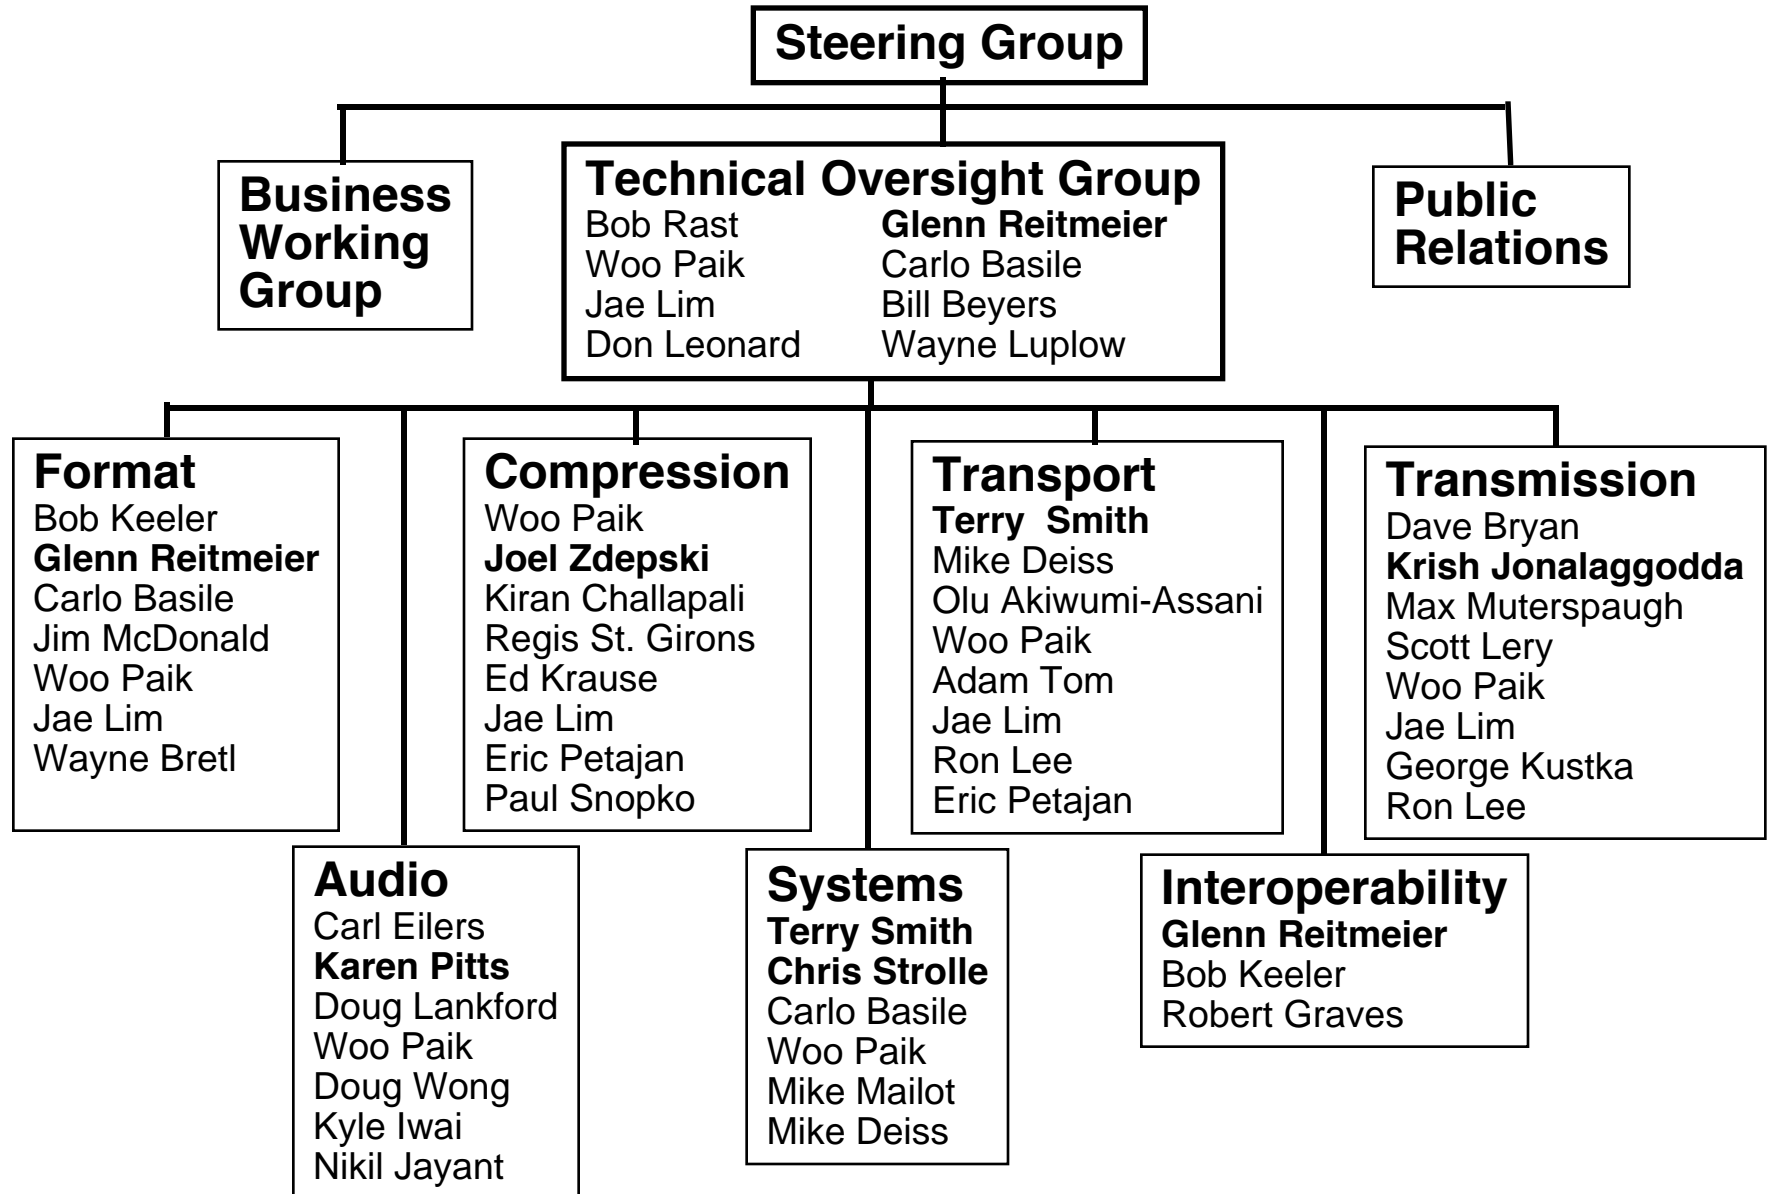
Steering Group

Business Working Group

Technical Oversight Group
Bob Rast
Woo Paik
Jae Lim
Don Leonard
Glenn Reitmeier
Carlo Basile
Bill Beyers
Wayne Luplow

Public Relations

Format
Bob Keeler
Glenn Reitmeier
Carlo Basile
Jim McDonald
Woo Paik
Jae Lim
Wayne Bretl

Audio
Carl Eilers
Karen Pitts
Doug Lankford
Woo Paik
Doug Wong
Kyle Iwai
Nikil Jayant

Compression
Woo Paik
Joel Zdepski
Kiran Challapali
Regis St. Girons
Ed Krause
Jae Lim
Eric Petajan
Paul Snopko

Systems
Terry Smith
Chris Strolle
Carlo Basile
Woo Paik
Mike Mailot
Mike Deiss

Transport
Terry Smith
Mike Deiss
Olu Akiwumi-Assani
Woo Paik
Adam Tom
Jae Lim
Ron Lee
Eric Petajan

Interoperability
Glenn Reitmeier
Bob Keeler
Robert Graves

Transmission
Dave Bryan
Krish Jonalaggodda
Max Muterspaugh
Scott Lery
Woo Paik
Jae Lim
George Kustka
Ron Lee